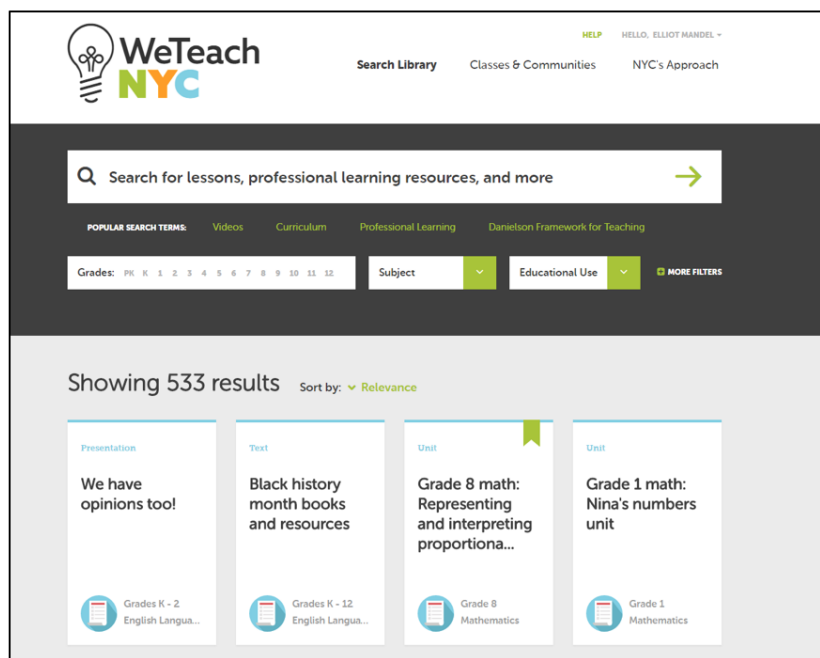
WeTeach NYC

HELP HELLO, ELLIOT MANDEL

Search Library Classes & Communities NYC's Approach

Search for lessons, professional learning resources, and more

POPULAR SEARCH TERMS: Videos Curriculum Professional Learning Danielson Framework for Teaching

Grades: PK K 1 2 3 4 5 6 7 8 9 10 11 12

Subject

Educational Use

MORE FILTERS

Showing 533 results Sort by: Relevance

Presentation
We have opinions too!
Grades K - 2
English Langua...

Text
Black history month books and resources
Grades K - 12
English Langua...

Unit
Grade 8 math: Representing and interpreting proportiona...
Grade 8
Mathematics

Unit
Grade 1 math: Nina's numbers unit
Grade 1
Mathematics